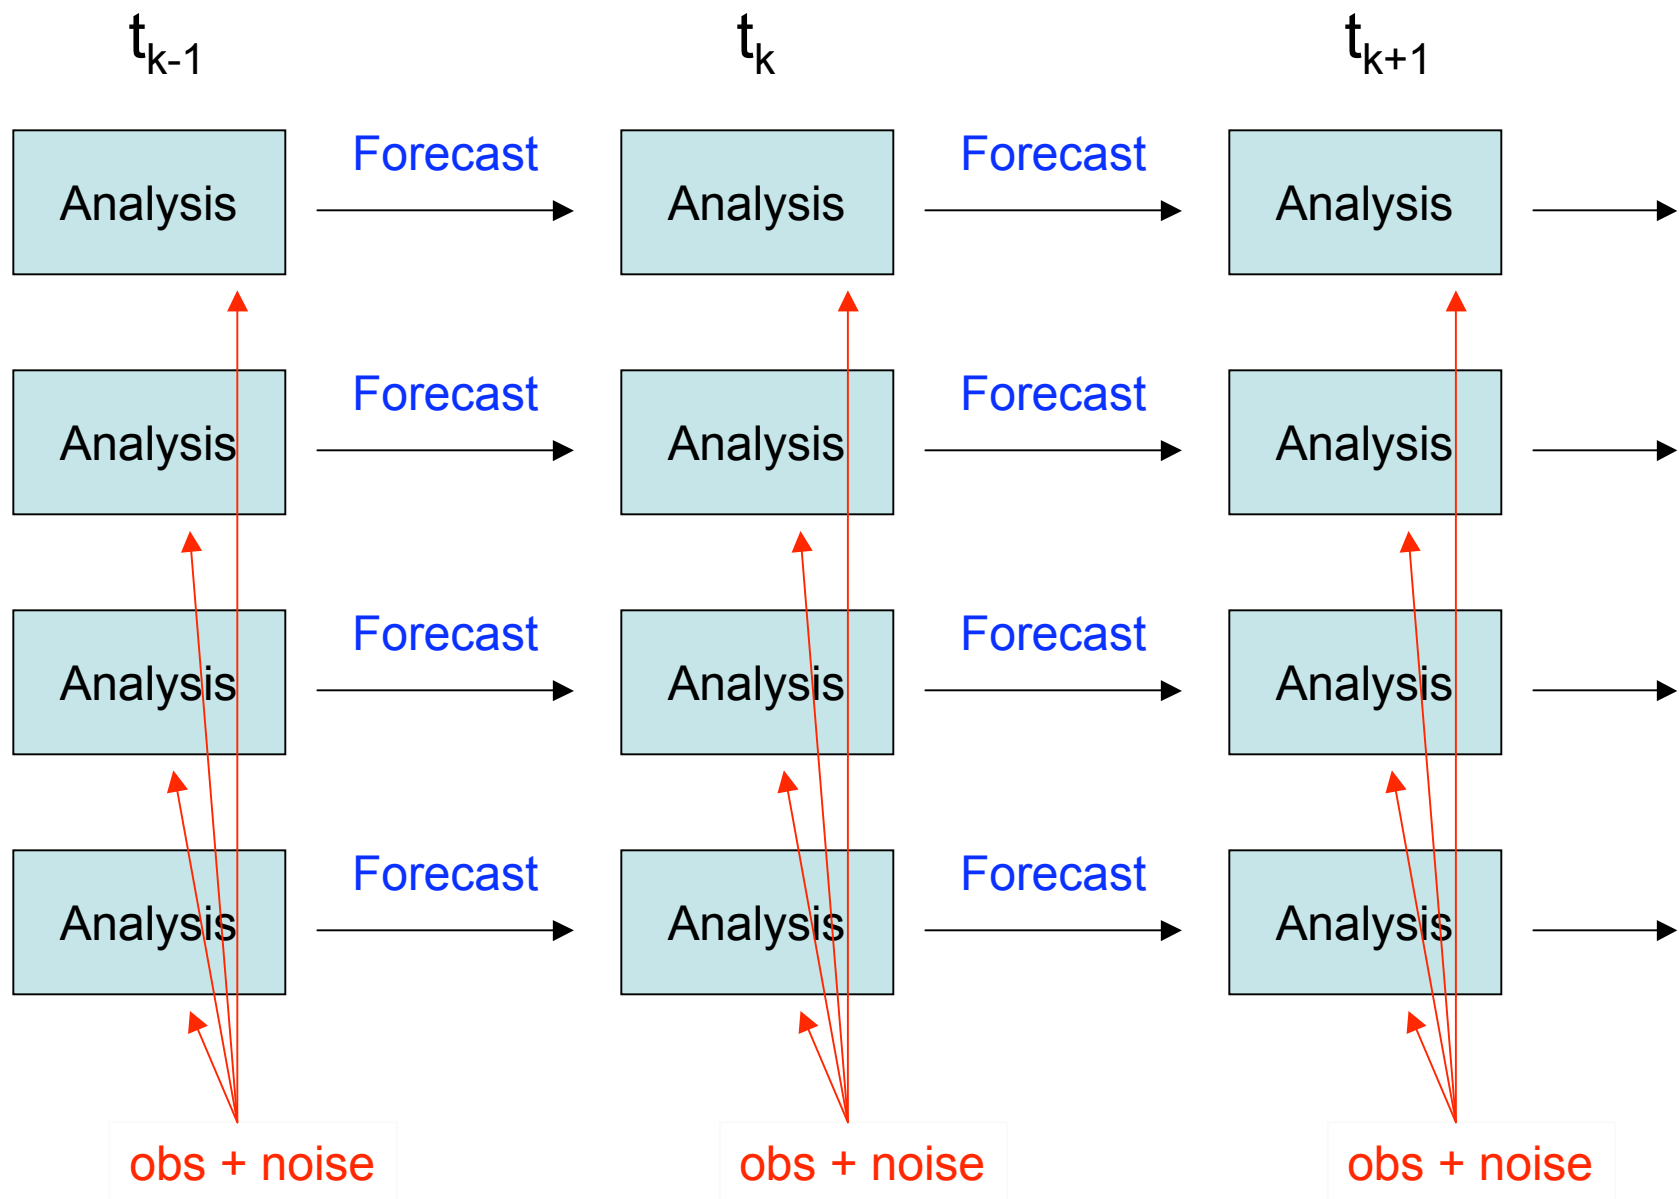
$t_{k-1}$ $t_k$ $t_{k+1}$

Analysis Forecast Analysis Forecast Analysis

Analysis Forecast Analysis Forecast Analysis

Analysis Forecast Analysis Forecast Analysis

Analysis Forecast Analysis Forecast Analysis

obs + noise obs + noise obs + noise